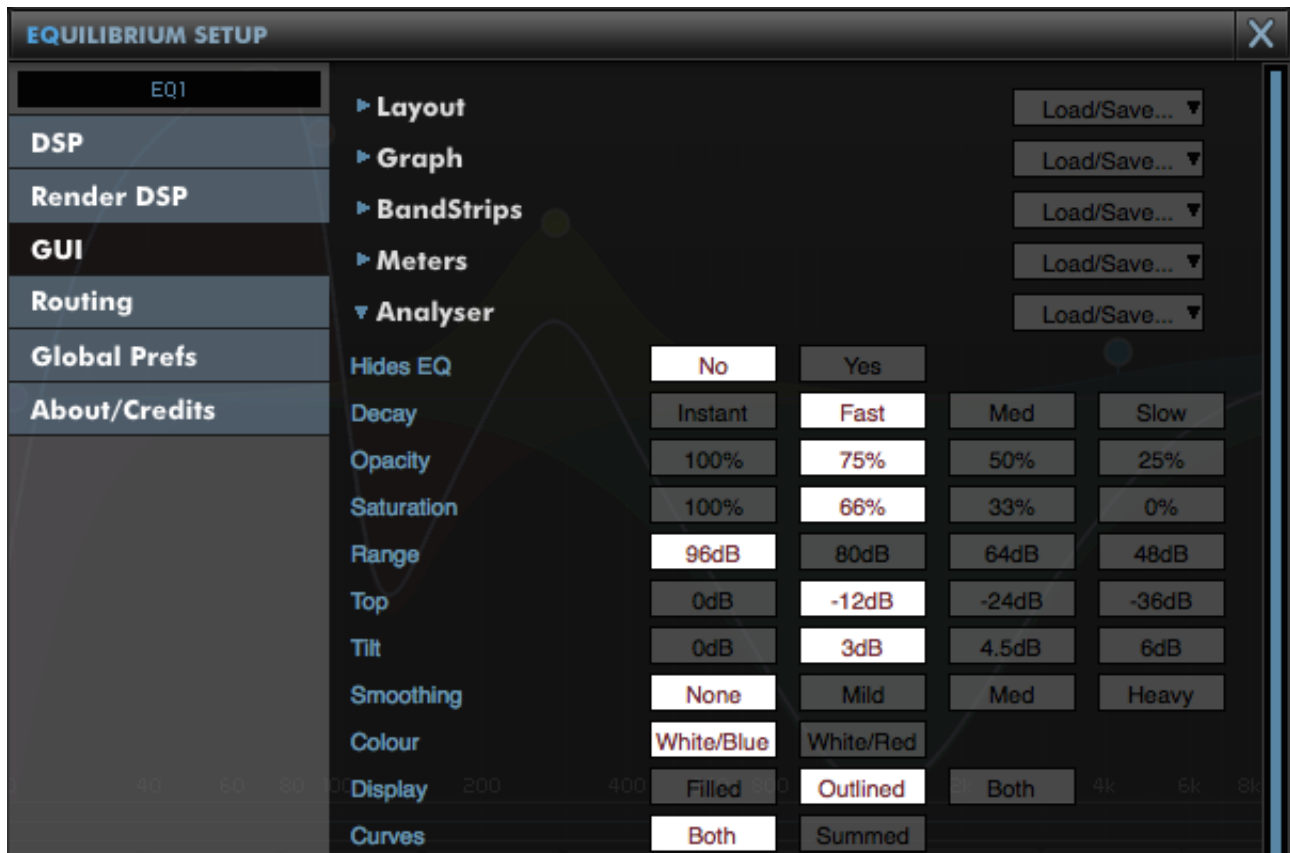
EQUILIBRIUM SETUP

X

EQ1

DSP

Render DSP

GUI

Routing

Global Prefs

About/Credits

▸ Layout Load/Save... ▾

▸ Graph Load/Save... ▾

▸ BandStrips Load/Save... ▾

▸ Meters Load/Save... ▾

▾ Analyser Load/Save... ▾

| | | | | |
|---|---|---|---|---|
| Hides EQ | No | Yes | | |
| Decay | Instant | Fast | Med | Slow |
| Opacity | 100% | 75% | 50% | 25% |
| Saturation | 100% | 66% | 33% | 0% |
| Range | 96dB | 80dB | 64dB | 48dB |
| Top | 0dB | -12dB | -24dB | -36dB |
| Tilt | 0dB | 3dB | 4.5dB | 6dB |
| Smoothing | None | Mild | Med | Heavy |
| Colour | White/Blue | White/Red | | |
| Display | Filled | Outlined | Both | |
| Curves | Both | Summed | | |

40 60 80 100 200 400 800 2k 4k 6k 8k